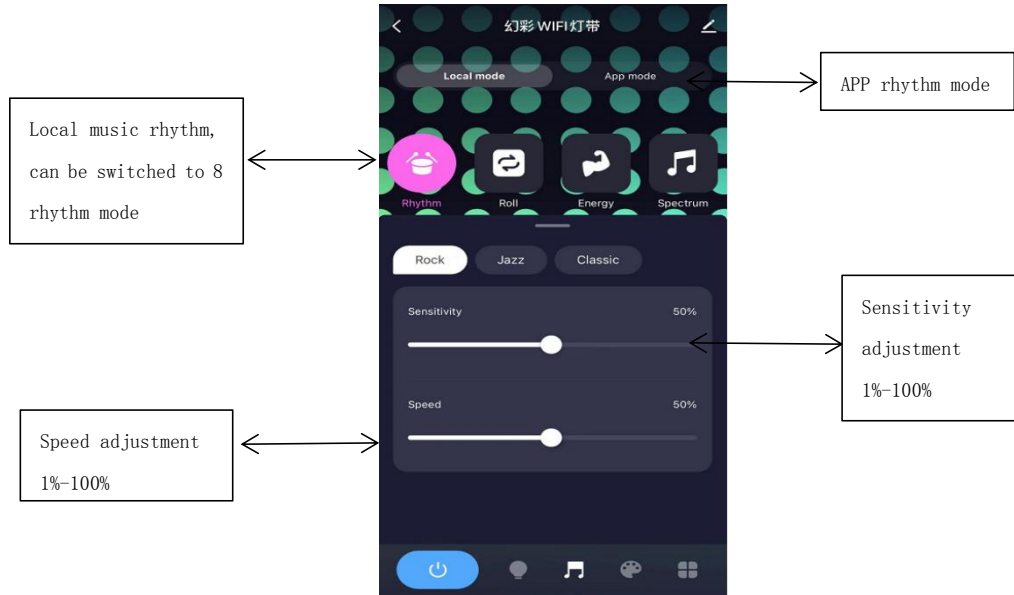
幻彩 WIFI灯带

Local mode

App mode

APP rhythm mode

Local music rhythm, can be switched to 8 rhythm mode

Rhythm

Roll

Energy

Spectrum

Rock

Jazz

Classic

Sensitivity

50%

Sensitivity adjustment 1%-100%

Speed

50%

Speed adjustment 1%-100%